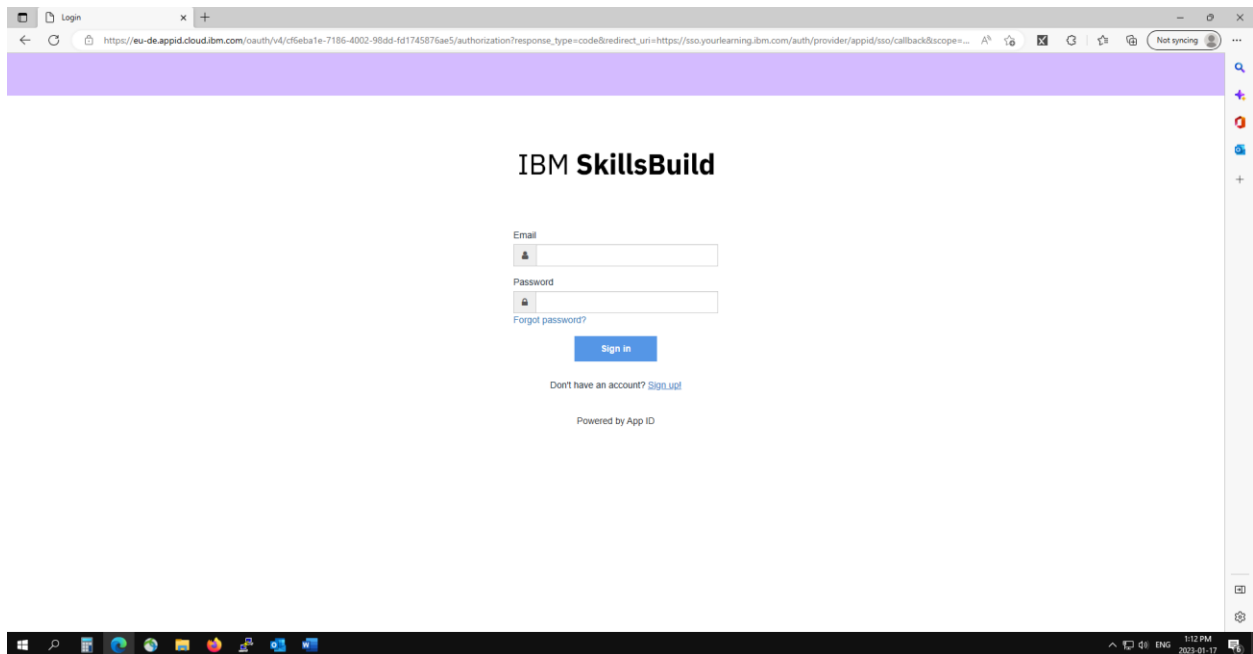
Login

https://eu-de.appid.cloud.ibm.com/oauth/v4/cf6eba1e-7186-4002-98dd-fd1745876ae5/authorization?response_type=code&redirect_uri=https://sso.yourlearning.ibm.com/auth/provider/appid/sso/callback&scope=...

Not syncing

IBM SkillsBuild

Email

Password

Forgot password?

Sign in

Don't have an account? Sign up!

Powered by App ID

ENG 1:12 PM 2023-01-17